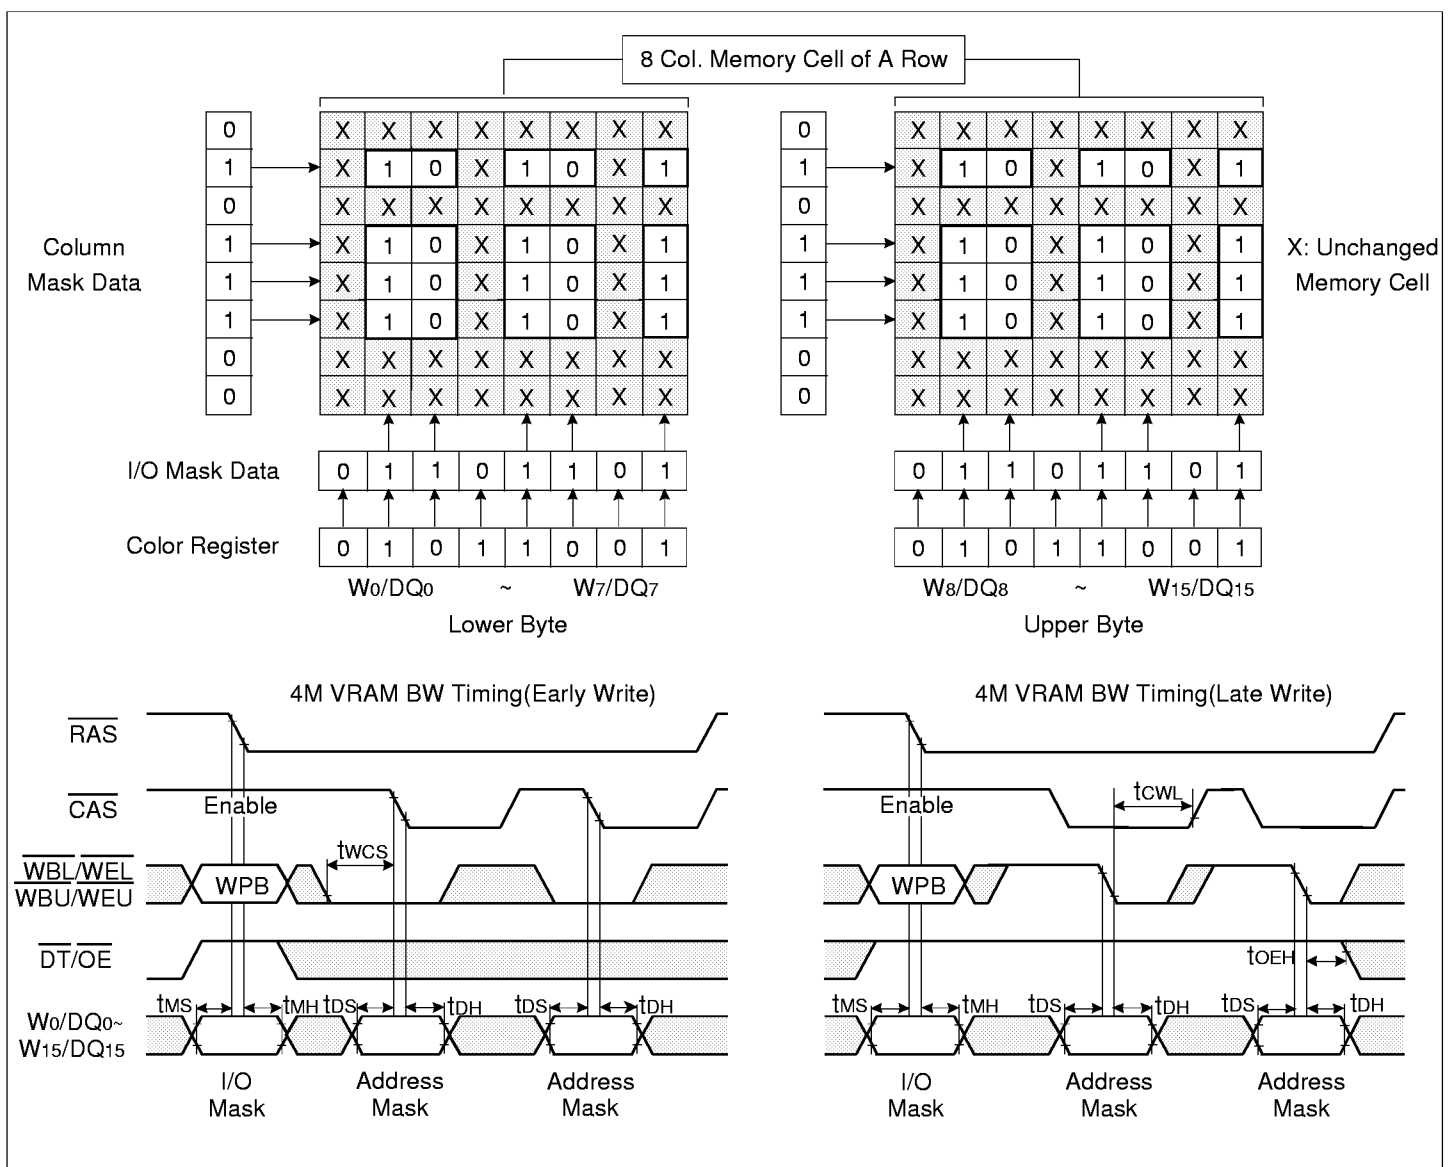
8 Col. Memory Cell of A Row

| 0 |
|---|
| 1 |
| 0 |
| 1 |
| 1 |
| 1 |
| 0 |
| 0 |

| X | X | X | X | X | X | X | X |
|---|---|---|---|---|---|---|---|
| X | 1 | 0 | X | 1 | 0 | X | 1 |
| X | X | X | X | X | X | X | X |
| X | 1 | 0 | X | 1 | 0 | X | 1 |
| X | 1 | 0 | X | 1 | 0 | X | 1 |
| X | 1 | 0 | X | 1 | 0 | X | 1 |
| X | X | X | X | X | X | X | X |
| X | X | X | X | X | X | X | X |

| 0 |
|---|
| 1 |
| 0 |
| 1 |
| 1 |
| 1 |
| 0 |
| 0 |

| X | X | X | X | X | X | X | X |
|---|---|---|---|---|---|---|---|
| X | 1 | 0 | X | 1 | 0 | X | 1 |
| X | X | X | X | X | X | X | X |
| X | 1 | 0 | X | 1 | 0 | X | 1 |
| X | 1 | 0 | X | 1 | 0 | X | 1 |
| X | 1 | 0 | X | 1 | 0 | X | 1 |
| X | X | X | X | X | X | X | X |
| X | X | X | X | X | X | X | X |

Column Mask Data

X: Unchanged Memory Cell

I/O Mask Data

| 0 | 1 | 1 | 0 | 1 | 1 | 0 | 1 |
|---|---|---|---|---|---|---|---|

| 0 | 1 | 1 | 0 | 1 | 1 | 0 | 1 |
|---|---|---|---|---|---|---|---|

Color Register

| 0 | 1 | 0 | 1 | 1 | 0 | 0 | 1 |
|---|---|---|---|---|---|---|---|

| 0 | 1 | 0 | 1 | 1 | 0 | 0 | 1 |
|---|---|---|---|---|---|---|---|

$W_0/DQ_0$ ~ $W_7/DQ_7$
Lower Byte

$W_8/DQ_8$ ~ $W_{15}/DQ_{15}$
Upper Byte

4M VRAM BW Timing(Early Write)

$\overline{RAS}$
$\overline{CAS}$
Enable
$\overline{WBL}/\overline{WEL}$
$\overline{WBU}/\overline{WEU}$
WPB
$t_{WCS}$
$\overline{DT}/\overline{OE}$
$W_0/DQ_0$~ $W_{15}/DQ_{15}$
$t_{MS}$ $t_{MH}$ $t_{DS}$ $t_{DH}$ $t_{DS}$ $t_{DH}$
I/O Mask
Address Mask
Address Mask

4M VRAM BW Timing(Late Write)

Enable
$t_{CWL}$
WPB
$t_{OEH}$
$t_{MS}$ $t_{MH}$ $t_{DS}$ $t_{DH}$ $t_{DS}$ $t_{DH}$
I/O Mask
Address Mask
Address Mask